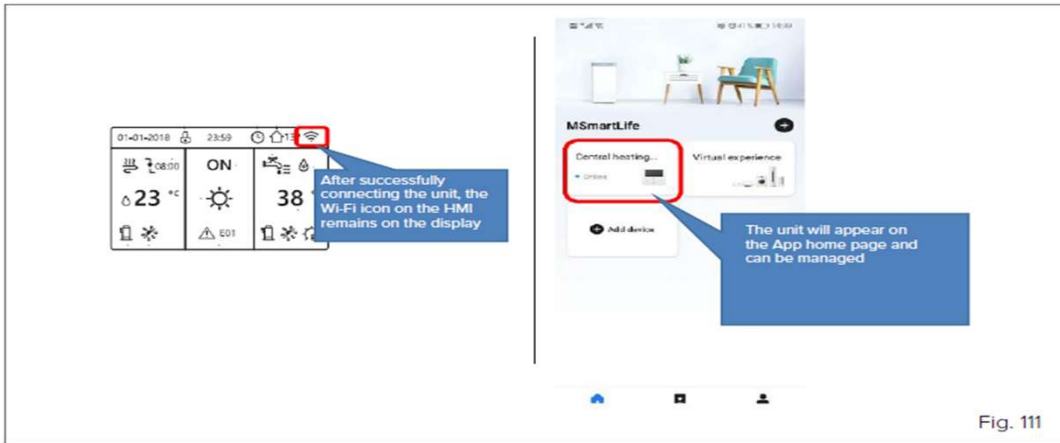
01-01-2018 23:59 13

08:00

ON

23 °C

38

E01

After successfully connecting the unit, the Wi-Fi icon on the HMI remains on the display

MSmartLife

Central heating...

Online

Virtual experience

Add device

The unit will appear on the App home page and can be managed

Fig. 111